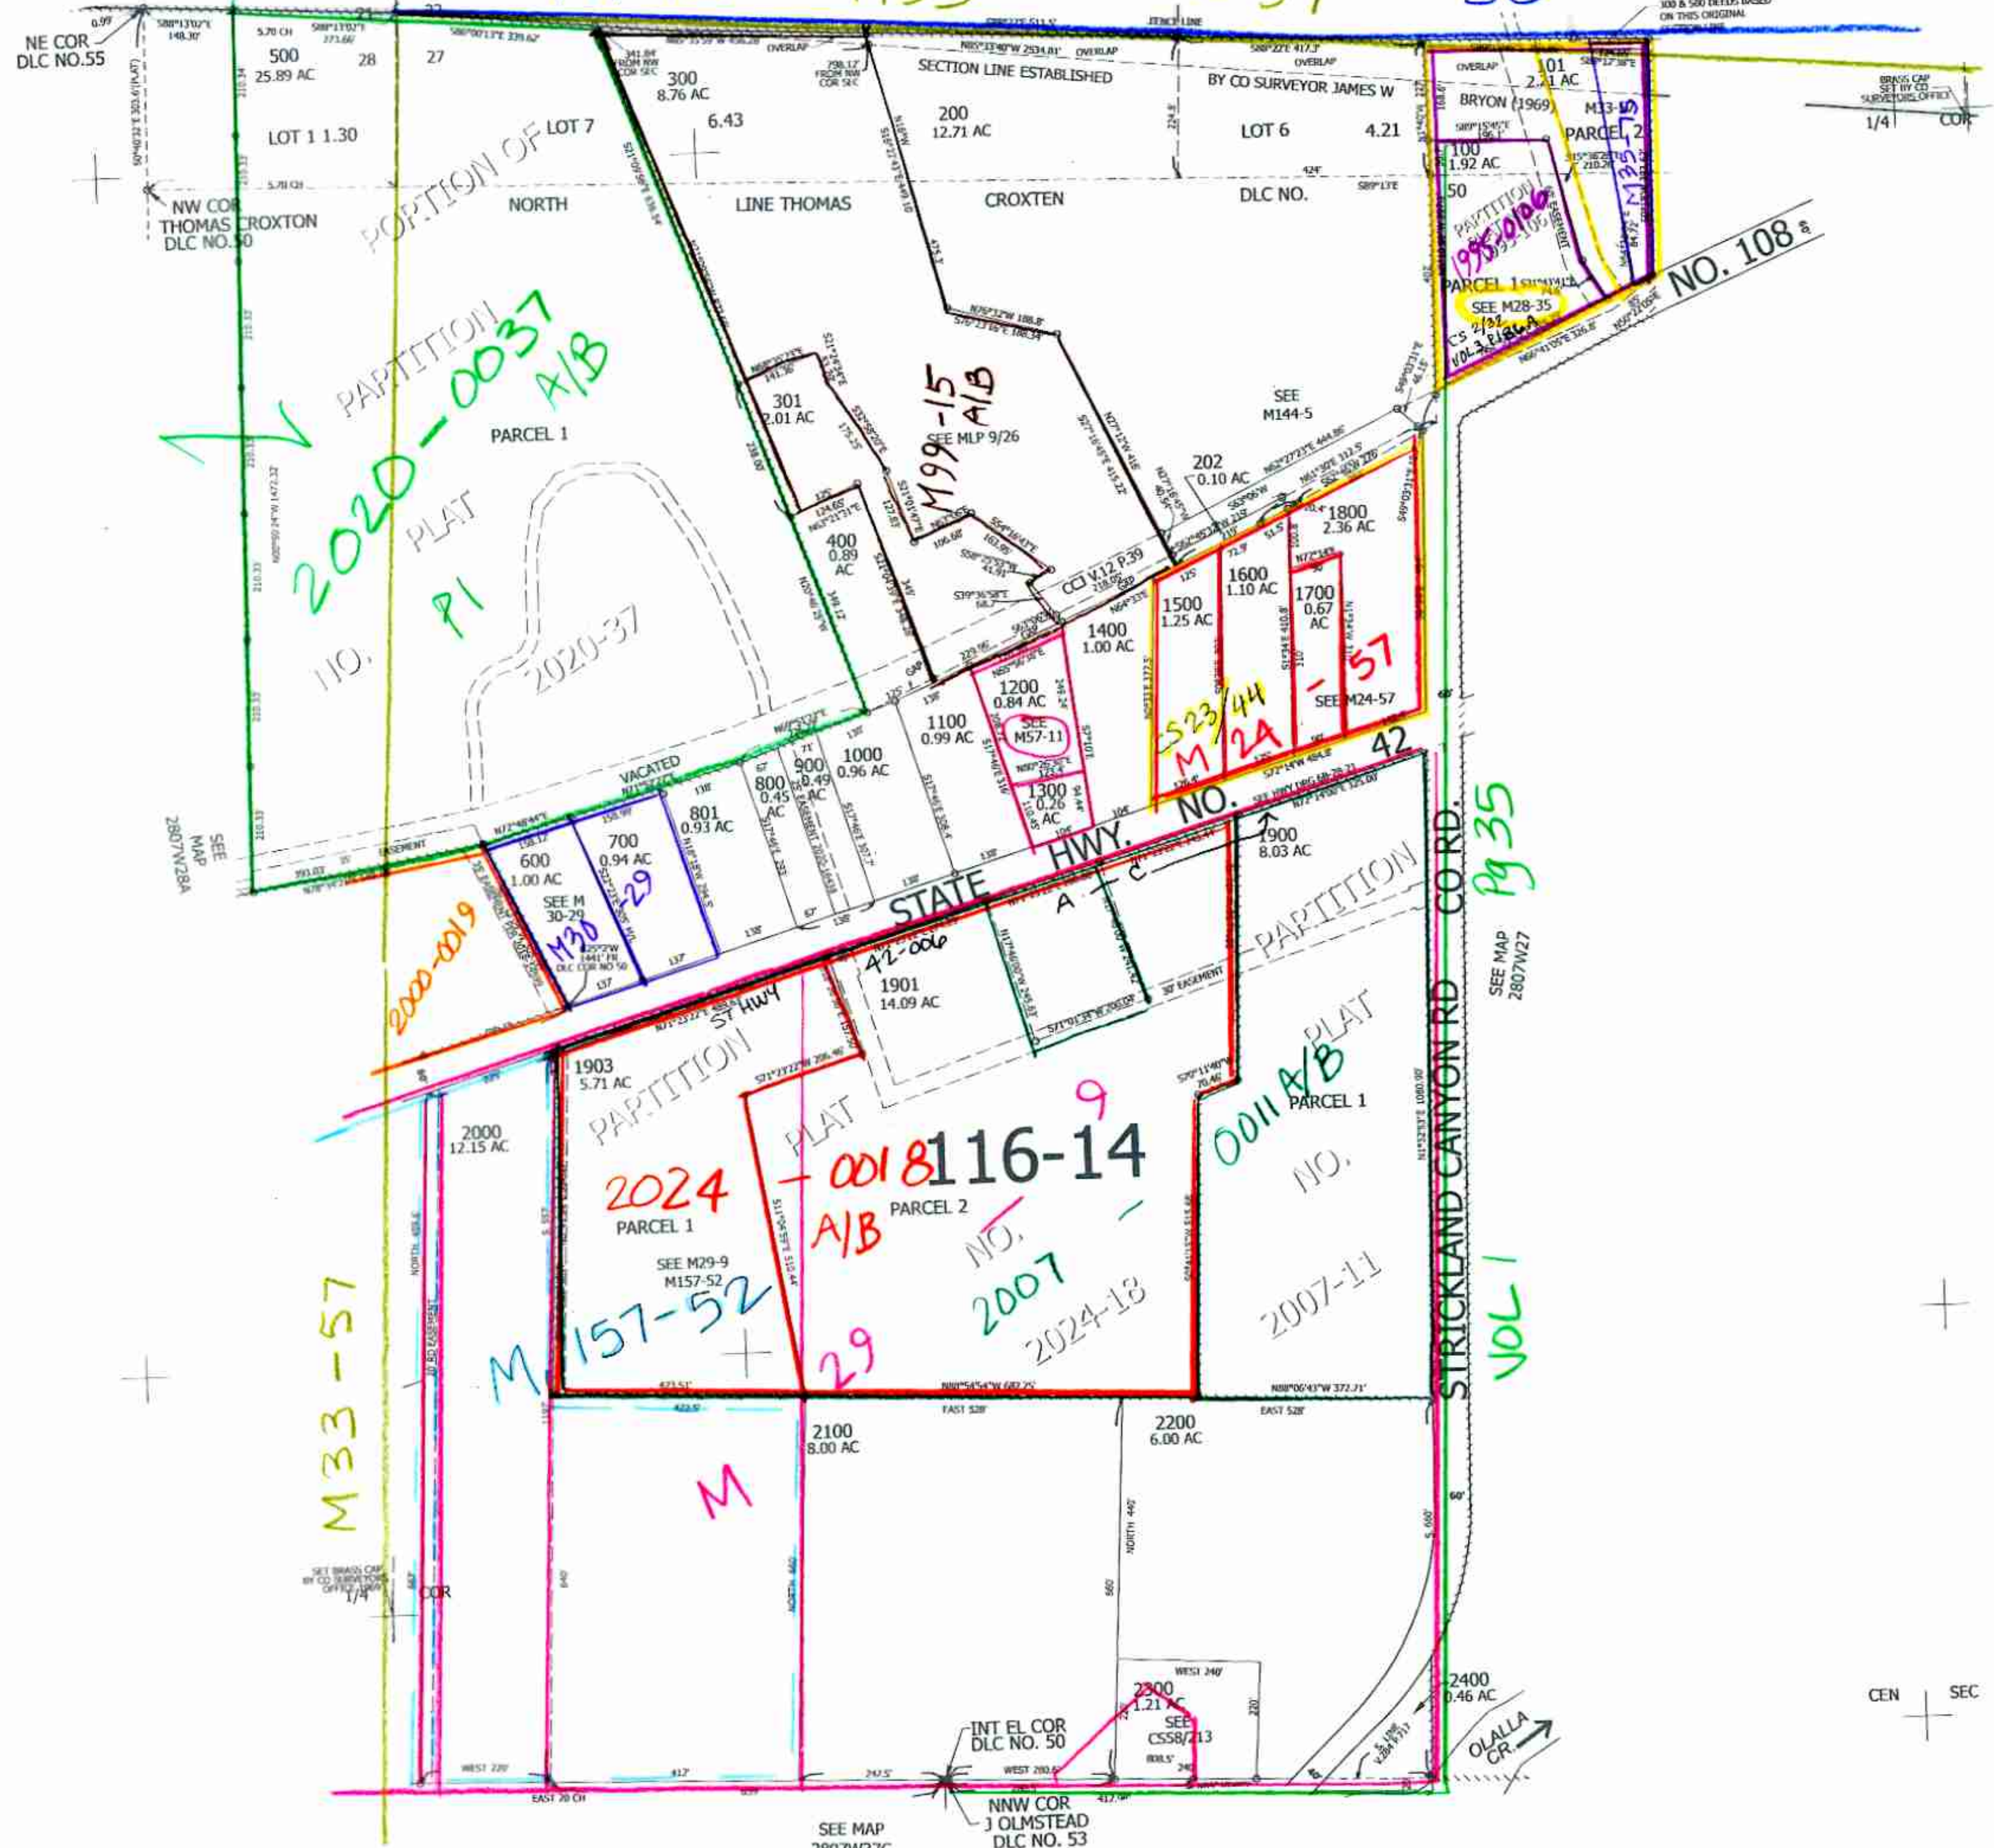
NE COR
DLC NO.55
0.99'
S88°13'02"E 148.30'
5.70 CH
S88°13'02"E 273.66'
21
22
S86°00'13"E 339.62'
FENCE LINE
300 & 500 DEEDS BASED ON THIS ORIGINAL
500
25.89 AC
28
27
341.84' FROM NW COR SEC
OVERLAP
N85°33'40"W 2534.81'
OVERLAP
S88°22'E 417.3'
OVERLAP
OVERLAP
101
2.71 AC
300
8.76 AC
798.12' FROM NW COR SEC
SECTION LINE ESTABLISHED
BY CO SURVEYOR JAMES W
BRYON (1969)
M33-15
BRASS CAP SET BY CO SURVEYORS OFFICE
1/4
COR
LOT 1 1.30
PORTION OF LOT 7
6.43
200
12.71 AC
LOT 6
4.21
100
1.92 AC
PARCEL 2
5.70 CH
50
NW COR
THOMAS CROXTON
DLC NO.50
NORTH
LINE THOMAS
CROXTEN
DLC NO.
PARTITION
1998-0106
M35-75
PARCEL 1
SEE M28-35
CS 2/32
VOL 3 P.186A
NO. 108
PARTITION
2020-0037
A/B
PLAT
NO.
P1
2020-37
PARCEL 1
301
2.01 AC
M99-15
A/B
SEE MLP 9/26
SEE
M144-5
202
0.10 AC
400
0.89
AC
CCJ V.12 P.39
1800
2.36 AC
1500
1.25 AC
1600
1.10 AC
1700
0.67
AC
1400
1.00 AC
1200
0.84 AC
SEE
M57-11
M24-57
SEE M24-57
CS23/44
1100
0.99 AC
1000
0.96 AC
900
0.49
AC
800
0.45
AC
801
0.93 AC
700
0.94 AC
600
1.00 AC
1300
0.26
AC
VACATED
EASEMENT
SEE MAP
2807W28A
SEE M
30-29
M30
29
STATE HWY. NO. 42
1900
8.03 AC
A
C
2000-0019
42-006
1901
14.09 AC
ST HWY
30' EASEMENT
PARTITION
PARTITION
PLAT
NO.
0011 A/B
PARCEL 1
2007-11
STRICKLAND CANYON RD. CO RD.
Pg 35
VOL 1
SEE MAP
2807W27
1903
5.71 AC
PARTITION
PLAT
2024
-0018
9
116-14
PARCEL 1
PARCEL 2
A/B
NO.
2007
2024-18
SEE M29-9
M157-52
M157-52
29
2000
12.15 AC
M33-57
N88°54'54"W 682.25'
N88°06'43"W 372.71'
EAST 528'
EAST 528'
2100
8.00 AC
2200
6.00 AC
M
SET BRASS CAP BY CO SURVEYORS OFFICE 1969
1/4
COR
WEST 240'
2300
1.21 AC
SEE
CS58/213
2400
0.46 AC
CEN
SEC
OLALLA CR.
INT EL COR
DLC NO. 50
WEST 220'
EAST 20 CH
WEST 280.6'
NNW COR
J OLMSTEAD
DLC NO. 53
SEE MAP
2807W27C